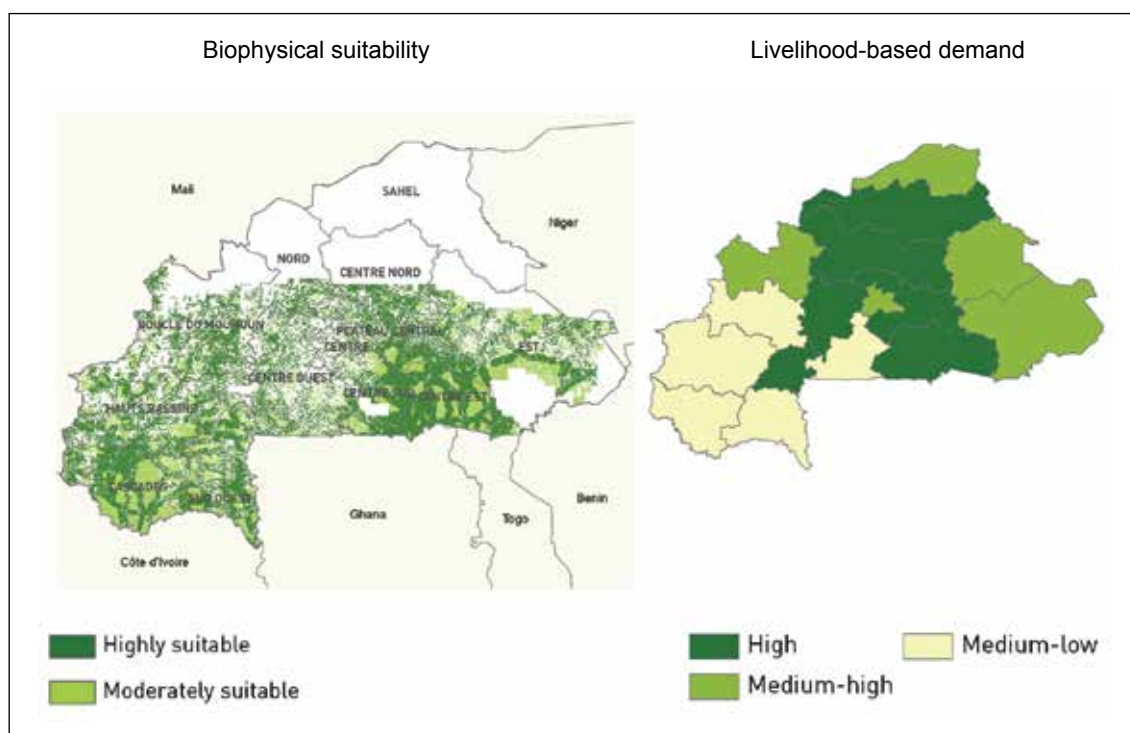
Biophysical suitability

Livelihood-based demand

Mali

SAHEL

Niger

NORD

CENTRE NORD

BOUCLE DU MOUHOUN

PLATEAU CENTRAL

CENTRE

EST

CENTRE OUEST

CENTRE SUD

CENTRE EST

HAUTS BASSINS

CASCADES

SUD OUEST

Ghana

Togo

Benin

Côte d'Ivoire

Highly suitable

Moderately suitable

High

Medium-high

Medium-low